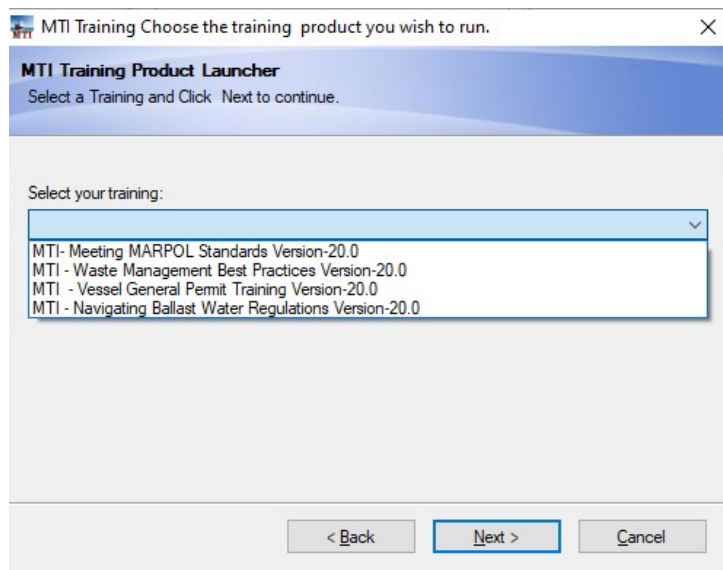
MTI Training Choose the training product you wish to run.

MTI Training Product Launcher

Select a Training and Click Next to continue.

Select your training:

MTI- Meeting MARPOL Standards Version-20.0
MTI - Waste Management Best Practices Version-20.0
MTI - Vessel General Permit Training Version-20.0
MTI - Navigating Ballast Water Regulations Version-20.0

< Back
Next >
Cancel